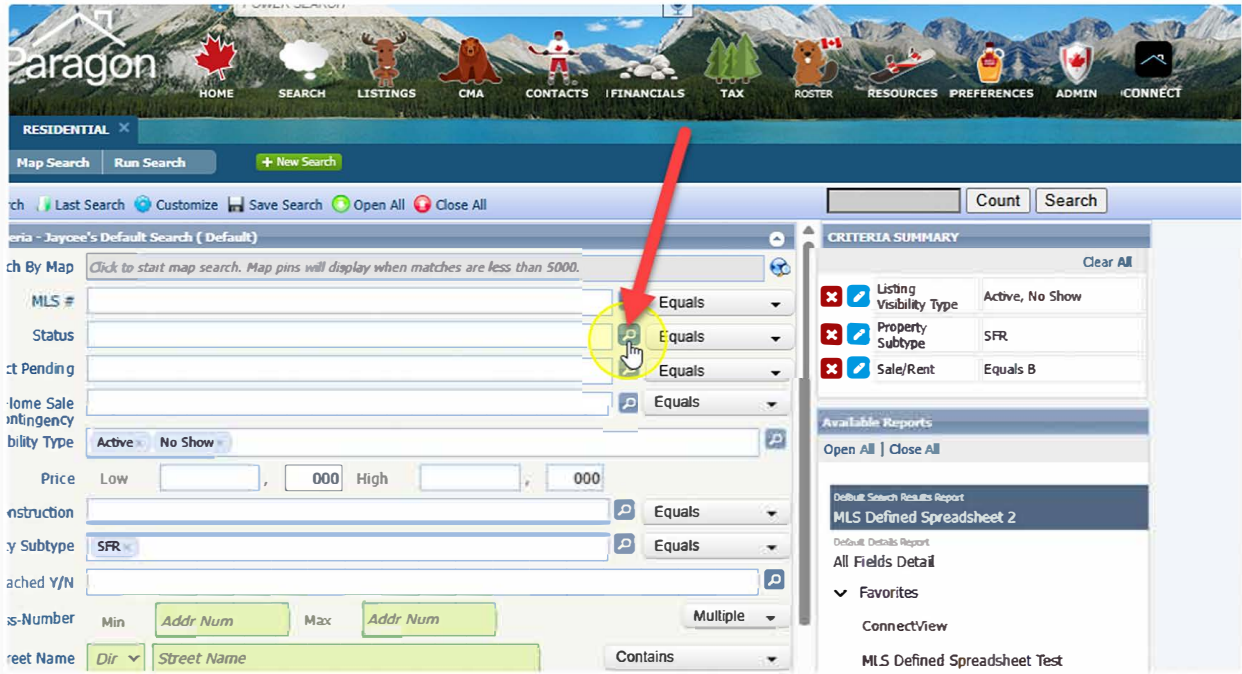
POWER SEARCH

Paragon

HOME SEARCH LISTINGS CMA CONTACTS FINANCIALS TAX ROSTER RESOURCES PREFERENCES ADMIN CONNECT

RESIDENTIAL ×

Map Search Run Search + New Search

rch Last Search Customize Save Search Open All Close All

Count Search

eria - Jaycee's Default Search ( Default)

ch By Map Click to start map search. Map pins will display when matches are less than 5000.

MLS # Equals

Status Equals

ct Pending Equals

Home Sale ontingency Equals

ibility Type Active × No Show ×

Price Low , 000 High , 000

nstruction Equals

y Subtype SFR × Equals

ached Y/N

ss-Number Min Addr Num Max Addr Num Multiple

reet Name Dir Street Name Contains

CRITERIA SUMMARY

Clear All

| | |
|---|---|
| Listing Visibility Type | Active, No Show |
| Property Subtype | SFR |
| Sale/Rent | Equals B |

Available Reports

Open All | Close All

Default Search Results Report
MLS Defined Spreadsheet 2

Default Details Report
All Fields Detail

Favorites

ConnectView

MLS Defined Spreadsheet Test